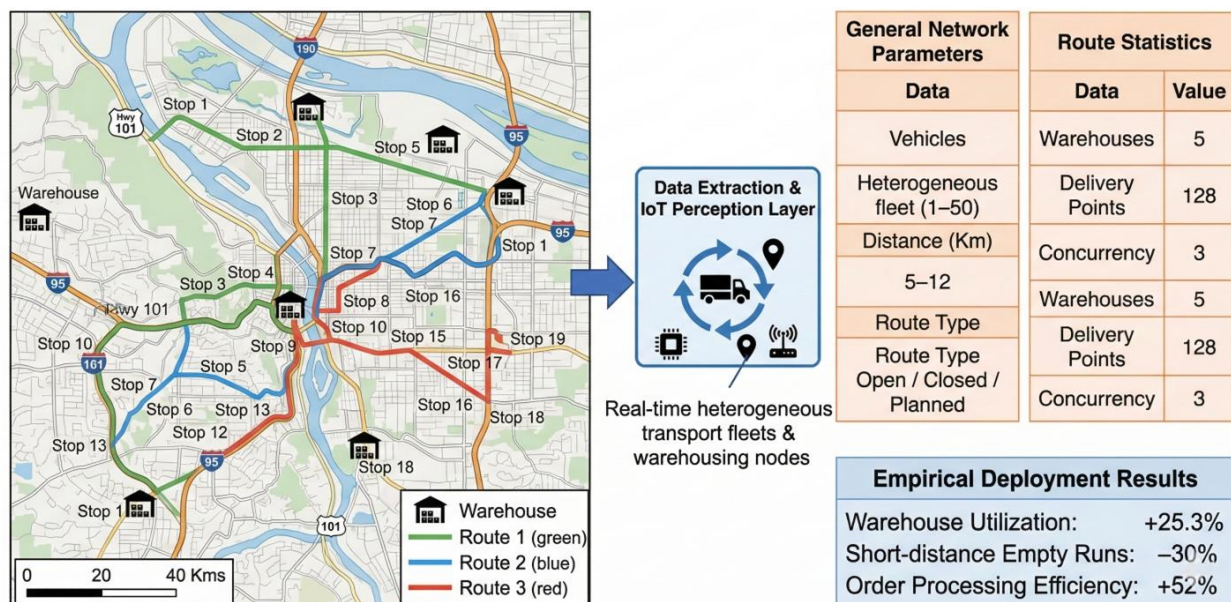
190
Hwy 101
Stop 1
Stop 2
Stop 5
95
Warehouse
Stop 3
Stop 6
Stop 7
95
Stop 1
Stop 7
95
Stop 4
Stop 3
Hwy 101
Stop 8
Stop 16
Stop 10
Stop 10
Stop 15
Stop 19
161
Stop 9
Stop 5
Stop 17
Stop 7
Stop 6
Stop 13
Stop 16
Stop 18
Stop 12
Stop 13
95
Stop 18
Stop 1
101
0 20 40 Kms
Warehouse
Route 1 (green)
Route 2 (blue)
Route 3 (red)

Data Extraction & IoT Perception Layer

Real-time heterogeneous transport fleets & warehousing nodes

| General Network Parameters |
|---|
| Data |
| Vehicles |
| Heterogeneous fleet (1–50) |
| Distance (Km) |
| 5–12 |
| Route Type |
| Route Type Open / Closed / Planned |

| Route Statistics | |
|---|---|
| Data | Value |
| Warehouses | 5 |
| Delivery Points | 128 |
| Concurrency | 3 |
| Warehouses | 5 |
| Delivery Points | 128 |
| Concurrency | 3 |

Empirical Deployment Results
Warehouse Utilization: +25.3%
Short-distance Empty Runs: –30%
Order Processing Efficiency: +52%